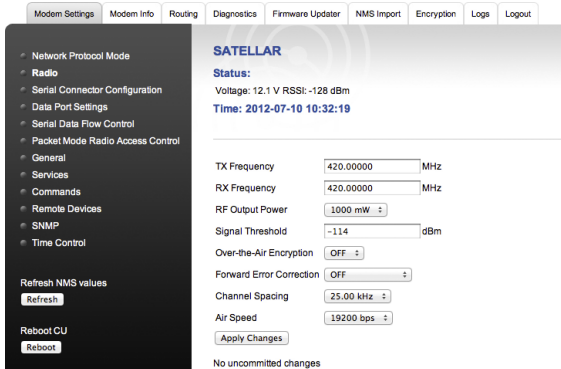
Modem Settings | Modem Info | Routing | Diagnostics | Firmware Updater | NMS Import | Encryption | Logs | Logout

Network Protocol Mode
Radio
Serial Connector Configuration
Data Port Settings
Serial Data Flow Control
Packet Mode Radio Access Control
General
Services
Commands
Remote Devices
SNMP
Time Control

Refresh NMS values
Refresh

Reboot CU
Reboot

SATELLAR
Status:
Voltage: 12.1 V RSSI: -128 dBm
Time: 2012-07-10 10:32:19

TX Frequency 420.00000 MHz
RX Frequency 420.00000 MHz
RF Output Power 1000 mW
Signal Threshold -114 dBm
Over-the-Air Encryption OFF
Forward Error Correction OFF
Channel Spacing 25.00 kHz
Air Speed 19200 bps
Apply Changes

No uncommitted changes